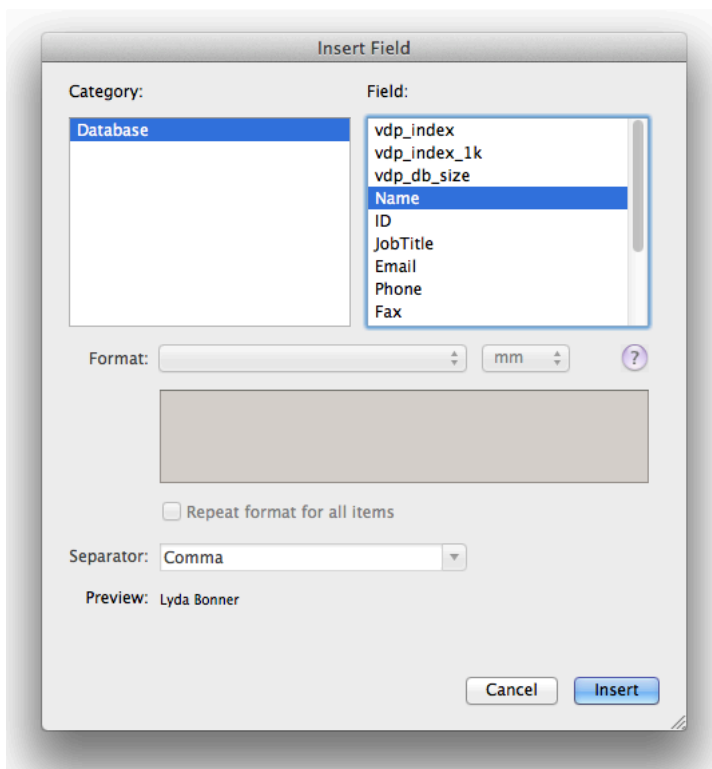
Insert Field

Category:

Database

Field:

vdp_index
vdp_index_1k
vdp_db_size
Name
ID
JobTitle
Email
Phone
Fax

Format:

mm

?

Repeat format for all items

Separator: Comma

Preview: Lyda Bonner

Cancel

Insert